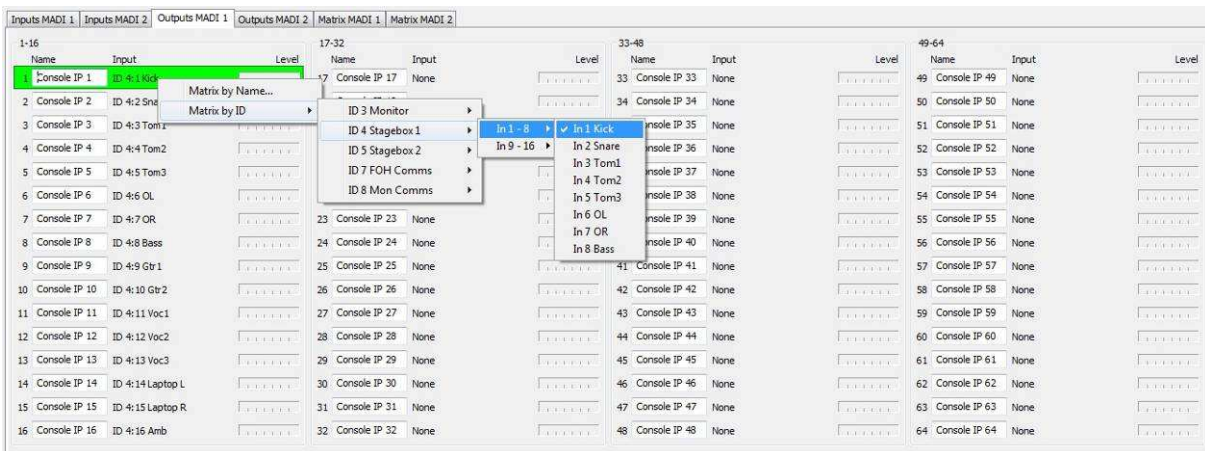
Inputs MADI 1 | Inputs MADI 2 | Outputs MADI 1 | Outputs MADI 2 | Matrix MADI 1 | Matrix MADI 2

1-16

| | Name | Input | Level |
|---|---|---|---|
| 1 | Console IP 1 | ID 4:1 Kick | |
| 2 | Console IP 2 | ID 4:2 Sna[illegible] | |
| 3 | Console IP 3 | ID 4:3 Tom1 | |
| 4 | Console IP 4 | ID 4:4 Tom2 | |
| 5 | Console IP 5 | ID 4:5 Tom3 | |
| 6 | Console IP 6 | ID 4:6 OL | |
| 7 | Console IP 7 | ID 4:7 OR | |
| 8 | Console IP 8 | ID 4:8 Bass | |
| 9 | Console IP 9 | ID 4:9 Gtr 1 | |
| 10 | Console IP 10 | ID 4:10 Gtr 2 | |
| 11 | Console IP 11 | ID 4:11 Voc1 | |
| 12 | Console IP 12 | ID 4:12 Voc2 | |
| 13 | Console IP 13 | ID 4:13 Voc3 | |
| 14 | Console IP 14 | ID 4:14 Laptop L | |
| 15 | Console IP 15 | ID 4:15 Laptop R | |
| 16 | Console IP 16 | ID 4:16 Amb | |

Matrix by Name...
Matrix by ID
ID 3 Monitor
ID 4 Stagebox 1
ID 5 Stagebox 2
ID 7 FOH Comms
ID 8 Mon Comms
In 1 - 8
In 9 - 16
✓ In 1 Kick
In 2 Snare
In 3 Tom1
In 4 Tom2
In 5 Tom3
In 6 OL
In 7 OR
In 8 Bass

17-32

| | Name | Input | Level |
|---|---|---|---|
| 17 | Console IP 17 | None | |
| 23 | Console IP 23 | None | |
| 24 | Console IP 24 | None | |
| 25 | Console IP 25 | None | |
| 26 | Console IP 26 | None | |
| 27 | Console IP 27 | None | |
| 28 | Console IP 28 | None | |
| 29 | Console IP 29 | None | |
| 30 | Console IP 30 | None | |
| 31 | Console IP 31 | None | |
| 32 | Console IP 32 | None | |

33-48

| | Name | Input | Level |
|---|---|---|---|
| 33 | Console IP 33 | None | |
| 34 | Console IP 34 | None | |
| 35 | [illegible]nsole IP 35 | None | |
| 36 | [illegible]nsole IP 36 | None | |
| 37 | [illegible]nsole IP 37 | None | |
| 38 | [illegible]nsole IP 38 | None | |
| 39 | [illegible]nsole IP 39 | None | |
| 40 | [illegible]nsole IP 40 | None | |
| 41 | Console IP 41 | None | |
| 42 | Console IP 42 | None | |
| 43 | Console IP 43 | None | |
| 44 | Console IP 44 | None | |
| 45 | Console IP 45 | None | |
| 46 | Console IP 46 | None | |
| 47 | Console IP 47 | None | |
| 48 | Console IP 48 | None | |

49-64

| | Name | Input | Level |
|---|---|---|---|
| 49 | Console IP 49 | None | |
| 50 | Console IP 50 | None | |
| 51 | Console IP 51 | None | |
| 52 | Console IP 52 | None | |
| 53 | Console IP 53 | None | |
| 54 | Console IP 54 | None | |
| 55 | Console IP 55 | None | |
| 56 | Console IP 56 | None | |
| 57 | Console IP 57 | None | |
| 58 | Console IP 58 | None | |
| 59 | Console IP 59 | None | |
| 60 | Console IP 60 | None | |
| 61 | Console IP 61 | None | |
| 62 | Console IP 62 | None | |
| 63 | Console IP 63 | None | |
| 64 | Console IP 64 | None | |